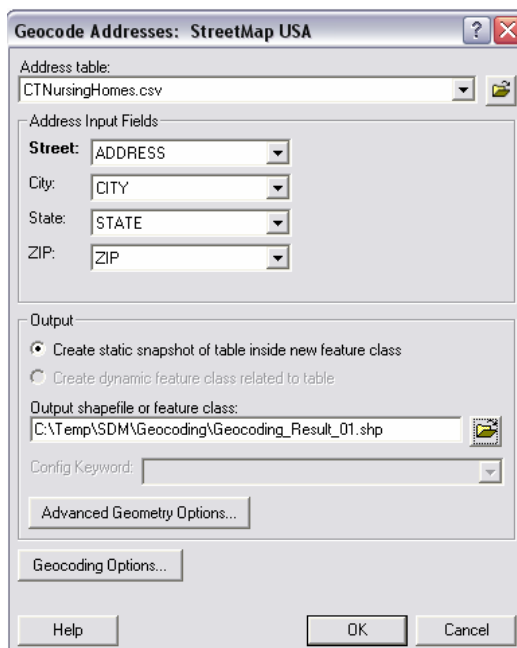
Geocode Addresses: StreetMap USA

?

Address table:

CTNursingHomes.csv

Address Input Fields

Street: ADDRESS

City: CITY

State: STATE

ZIP: ZIP

Output

Create static snapshot of table inside new feature class

Create dynamic feature class related to table

Output shapefile or feature class:

C:\Temp\SDM\Geocoding\Geocoding_Result_01.shp

Config Keyword:

Advanced Geometry Options...

Geocoding Options...

Help

OK

Cancel